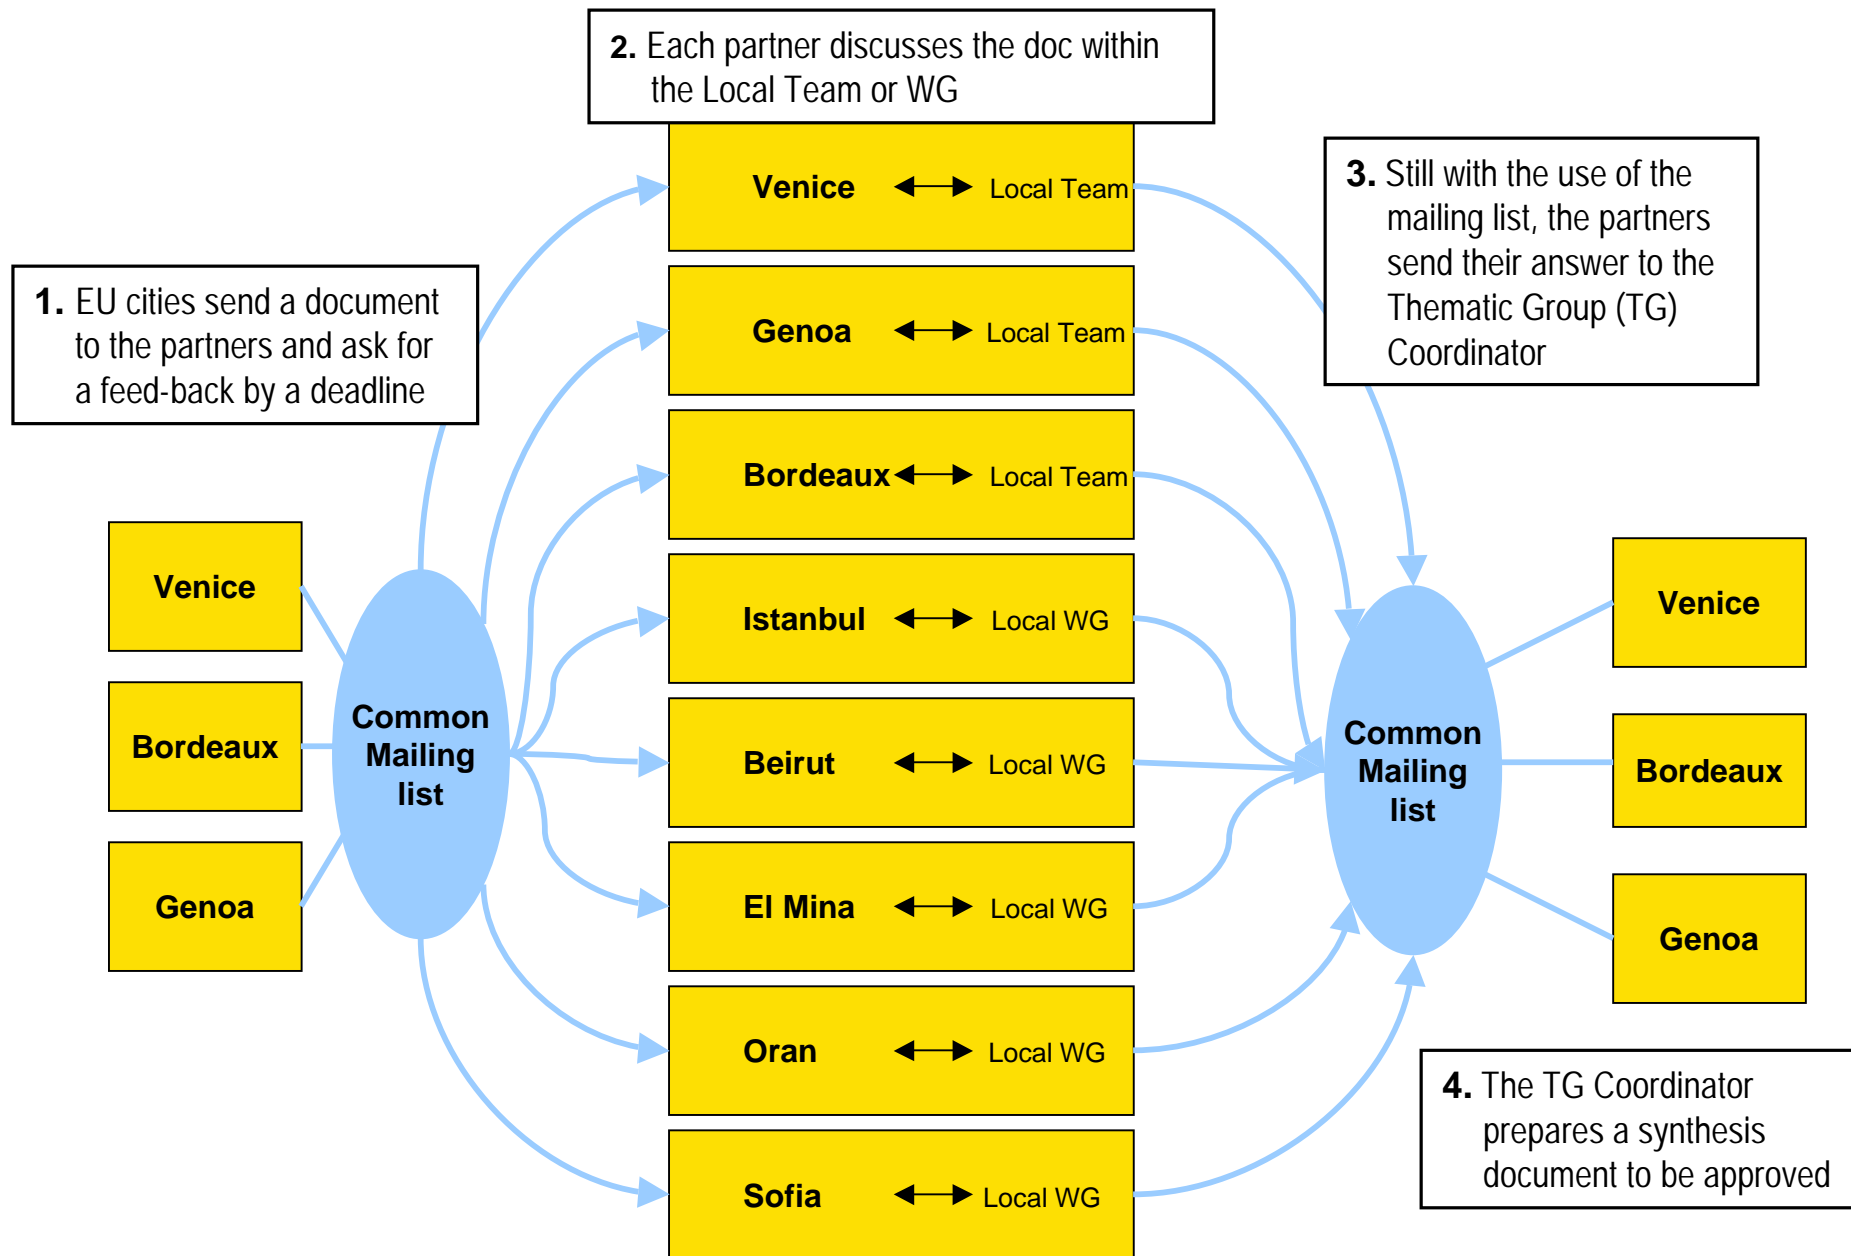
2. Each partner discusses the doc within the Local Team or WG

1. EU cities send a document to the partners and ask for a feed-back by a deadline

3. Still with the use of the mailing list, the partners send their answer to the Thematic Group (TG) Coordinator

Venice

Bordeaux

Genoa

Common Mailing list

Venice ⟷ Local Team

Genoa ⟷ Local Team

Bordeaux ⟷ Local Team

Istanbul ⟷ Local WG

Beirut ⟷ Local WG

El Mina ⟷ Local WG

Oran ⟷ Local WG

Sofia ⟷ Local WG

Common Mailing list

Venice

Bordeaux

Genoa

4. The TG Coordinator prepares a synthesis document to be approved